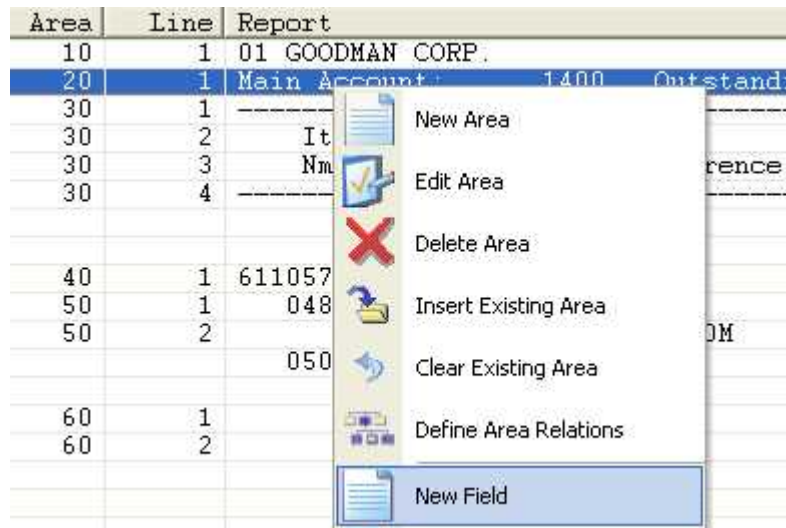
| Area | Line | Report |
|---|---|---|
| 10 | 1 | 01 GOODMAN CORP. |
| 20 | 1 | Main Account: 1400 Outstandi |
| 30 | 1 | ------ |
| 30 | 2 | It |
| 30 | 3 | Nm rence |
| 30 | 4 | ------ |
| 40 | 1 | 611057 |
| 50 | 1 | 048 |
| 50 | 2 | OM |
| | | 050 |
| 60 | 1 | |
| 60 | 2 | |

New Area
Edit Area
Delete Area
Insert Existing Area
Clear Existing Area
Define Area Relations
New Field